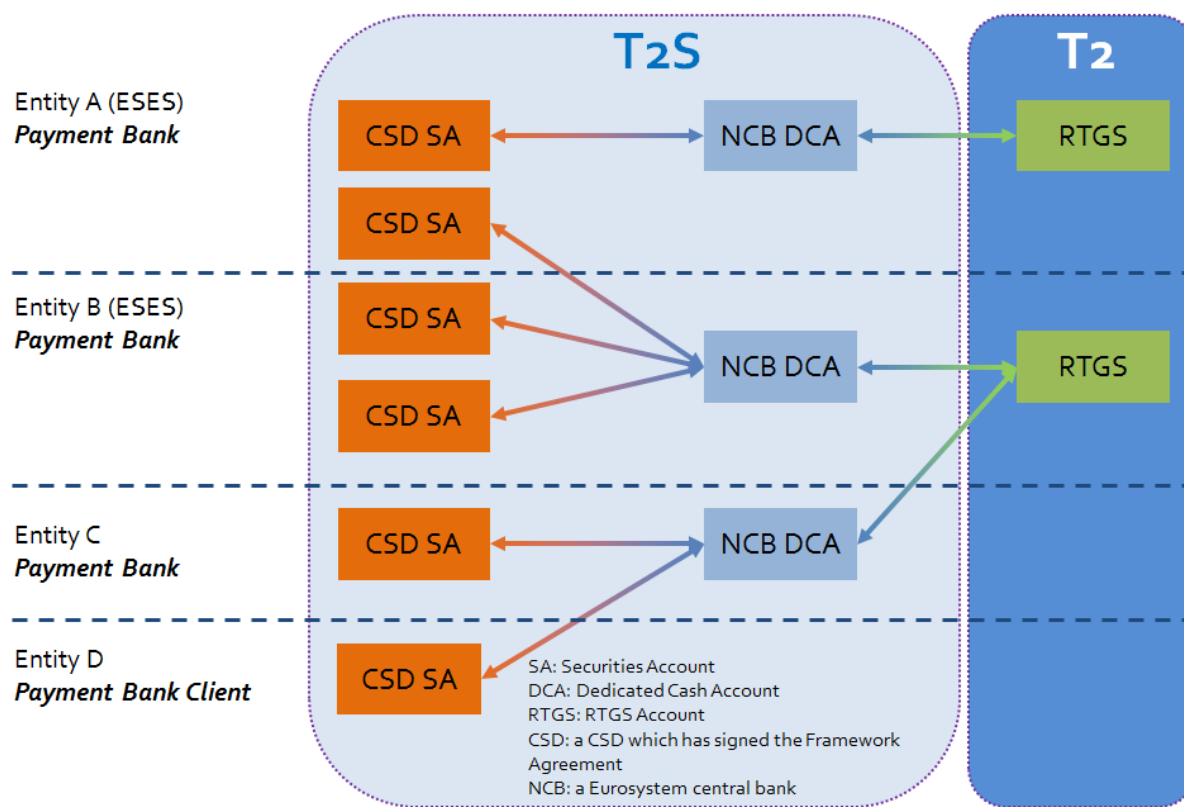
T2S

T2

Entity A (ESES)
*Payment Bank*

CSD SA

NCB DCA

RTGS

CSD SA

Entity B (ESES)
*Payment Bank*

CSD SA

NCB DCA

RTGS

CSD SA

Entity C
*Payment Bank*

CSD SA

NCB DCA

Entity D
*Payment Bank Client*

CSD SA

SA: Securities Account
DCA: Dedicated Cash Account
RTGS: RTGS Account
CSD: a CSD which has signed the Framework Agreement
NCB: a Eurosystem central bank